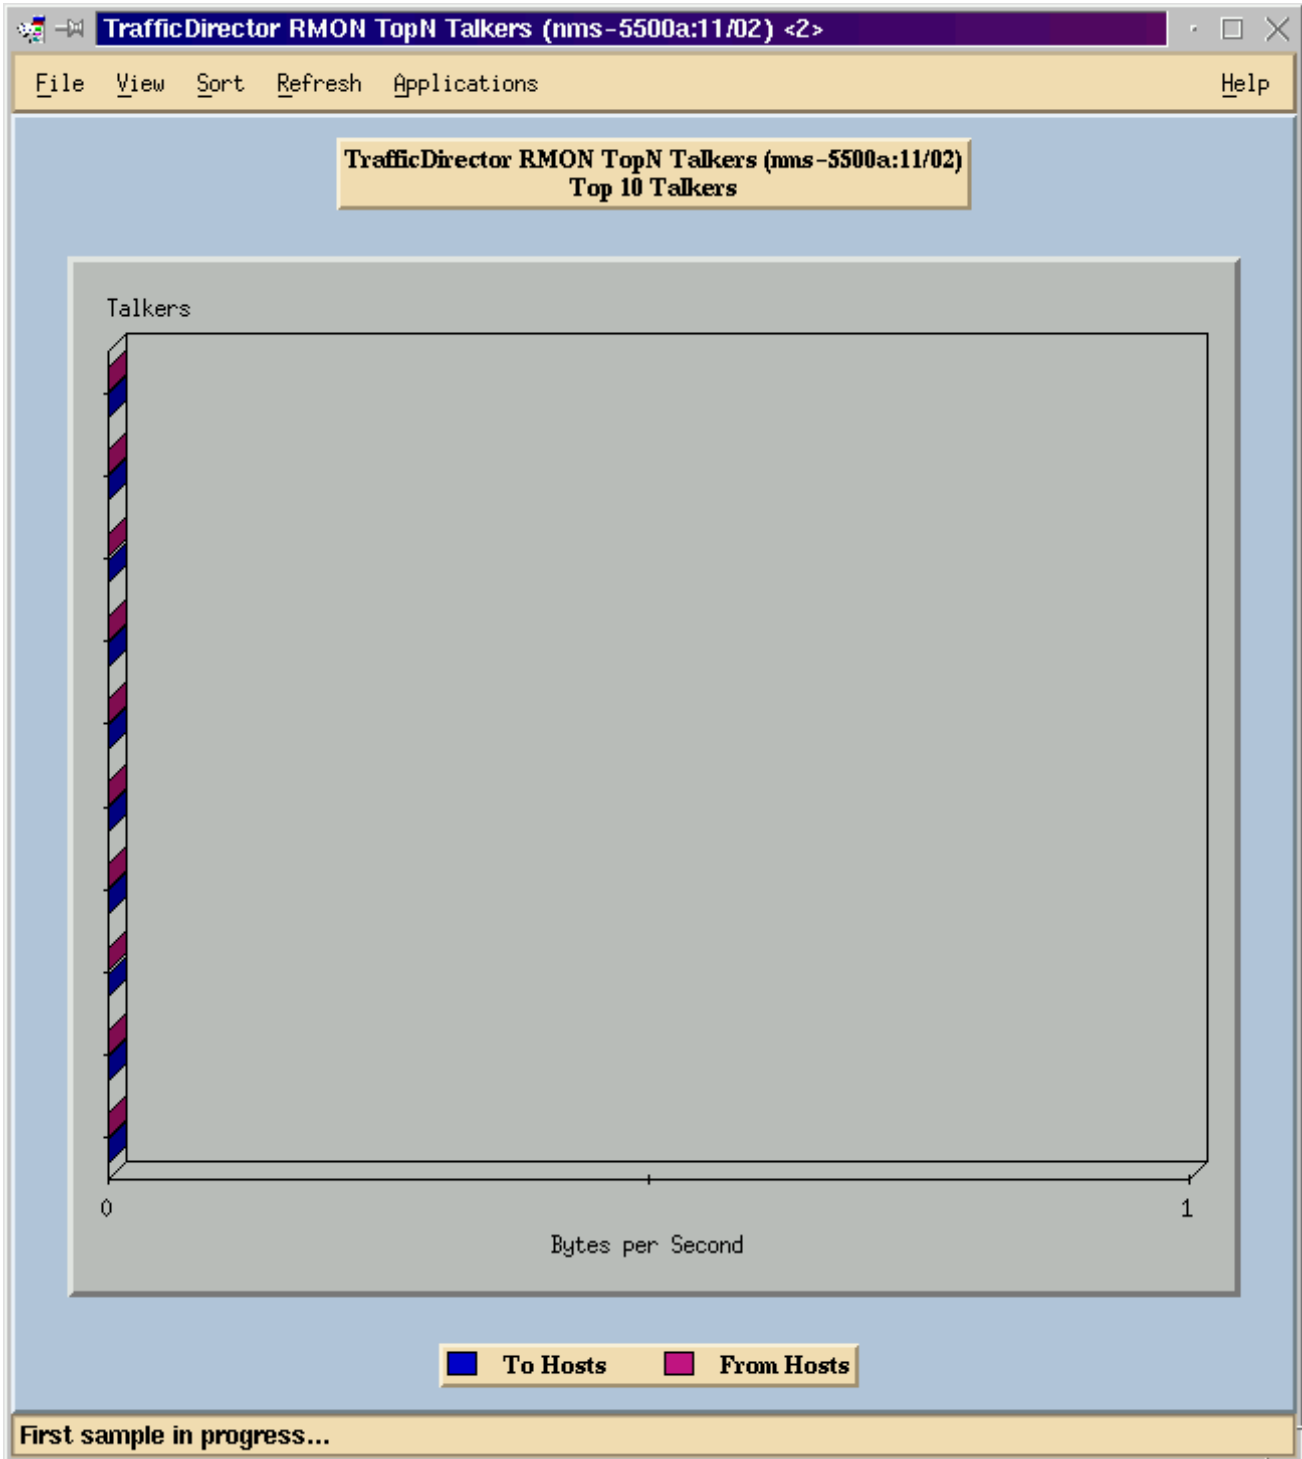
TrafficDirector RMON TopN Talkers (nms-5500a:11/02) <2>

File View Sort Refresh Applications Help

TrafficDirector RMON TopN Talkers (nms-5500a:11/02)
Top 10 Talkers

Talkers

0

1

Bytes per Second

To Hosts From Hosts

First sample in progress...